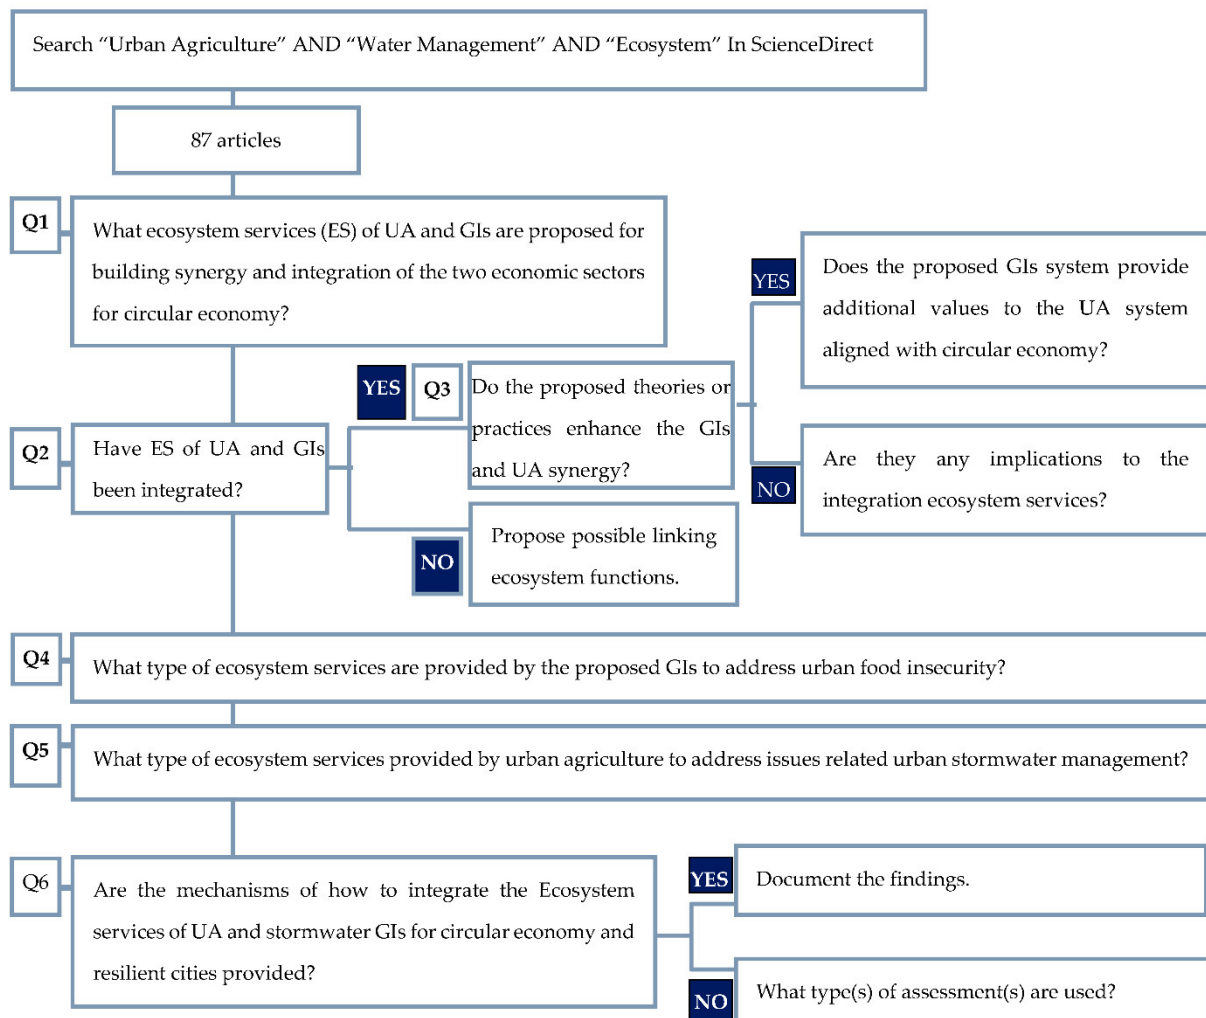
Search “Urban Agriculture” AND “Water Management” AND “Ecosystem” In ScienceDirect

87 articles

Q1

What ecosystem services (ES) of UA and GIs are proposed for building synergy and integration of the two economic sectors for circular economy?

YES

Does the proposed GIs system provide additional values to the UA system aligned with circular economy?

YES

Q3

Do the proposed theories or practices enhance the GIs and UA synergy?

Q2

Have ES of UA and GIs been integrated?

NO

Are they any implications to the integration ecosystem services?

Propose possible linking ecosystem functions.

NO

Q4

What type of ecosystem services are provided by the proposed GIs to address urban food insecurity?

Q5

What type of ecosystem services provided by urban agriculture to address issues related urban stormwater management?

Q6

Are the mechanisms of how to integrate the Ecosystem services of UA and stormwater GIs for circular economy and resilient cities provided?

YES

Document the findings.

NO

What type(s) of assessment(s) are used?